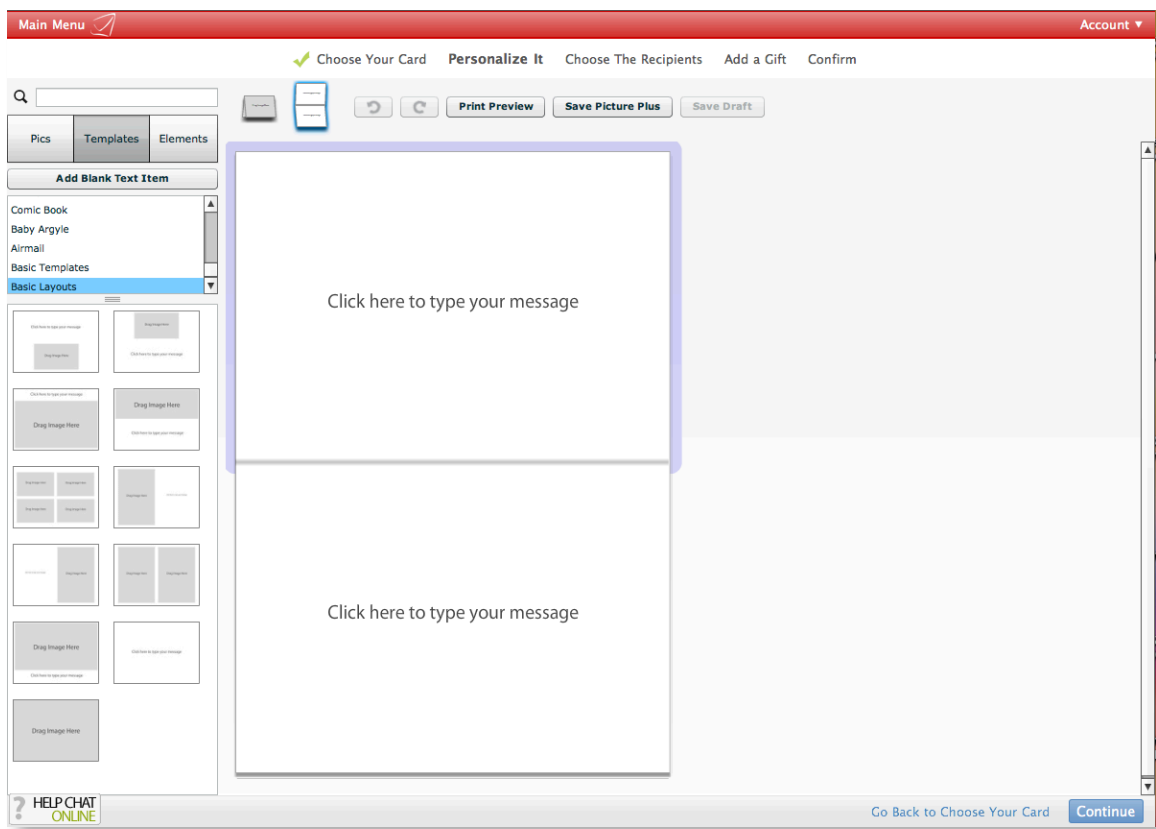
Main Menu

Account ▼

Choose Your Card Personalize It Choose The Recipients Add a Gift Confirm

Pics Templates Elements

Add Blank Text Item

Comic Book
Baby Argyle
Airmail
Basic Templates
Basic Layouts

Print Preview Save Picture Plus Save Draft

Click here to type your message

Click here to type your message

Click here to type your message
Drag Image Here

Drag Image Here
Click here to type your message

Click here to type your message
Drag Image Here

Drag Image Here
Click here to type your message

Drag Image Here
Drag Image Here
Drag Image Here
Drag Image Here

Drag Image Here
Click here to type your message

Click here to type your message
Drag Image Here

Drag Image Here
Drag Image Here

Drag Image Here
Click here to type your message

Click here to type your message

Drag Image Here

HELP CHAT ONLINE

Go Back to Choose Your Card Continue